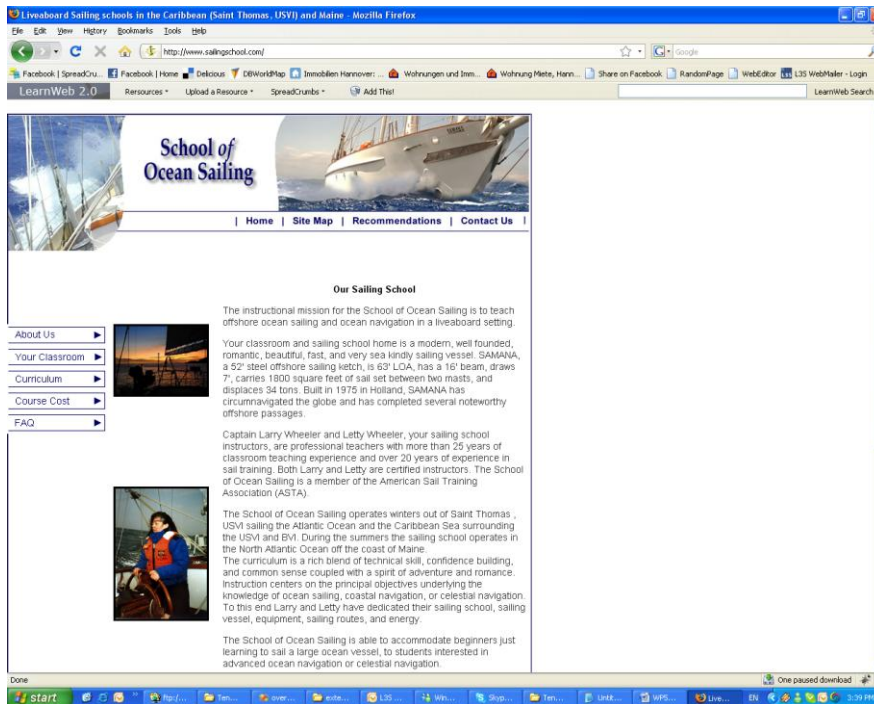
Liveaboard Sailing schools in the Caribbean (Saint Thomas, USVI) and Maine - Mozilla Firefox

File Edit View History Bookmarks Tools Help

http://www.sailingschool.com/

Google

Facebook | SpreadCru... Facebook | Home Delicious DBWorldMap Immobilien Hannover: ... Wohnungen und Imm... Wohnung Miete, Hann... Share on Facebook RandomPage WebEditor L3S WebMailer - Login

LearnWeb 2.0 Resources Upload a Resource SpreadCrumbs Add This! LearnWeb Search

School of Ocean Sailing

| Home | Site Map | Recommendations | Contact Us |

About Us
Your Classroom
Curriculum
Course Cost
FAQ

Our Sailing School

The instructional mission for the School of Ocean Sailing is to teach offshore ocean sailing and ocean navigation in a liveaboard setting.

Your classroom and sailing school home is a modern, well founded, romantic, beautiful, fast, and very sea kindly sailing vessel. SAMANA, a 52' steel offshore sailing ketch, is 63' LOA, has a 16' beam, draws 7', carries 1800 square feet of sail set between two masts, and displaces 34 tons. Built in 1975 in Holland, SAMANA has circumnavigated the globe and has completed several noteworthy offshore passages.

Captain Larry Wheeler and Letty Wheeler, your sailing school instructors, are professional teachers with more than 25 years of classroom teaching experience and over 20 years of experience in sail training. Both Larry and Letty are certified instructors. The School of Ocean Sailing is a member of the American Sail Training Association (ASTA).

The School of Ocean Sailing operates winters out of Saint Thomas , USVI sailing the Atlantic Ocean and the Caribbean Sea surrounding the USVI and BVI. During the summers the sailing school operates in the North Atlantic Ocean off the coast of Maine.
The curriculum is a rich blend of technical skill, confidence building, and common sense coupled with a spirit of adventure and romance. Instruction centers on the principal objectives underlying the knowledge of ocean sailing, coastal navigation, or celestial navigation. To this end Larry and Letty have dedicated their sailing school, sailing vessel, equipment, sailing routes, and energy.

The School of Ocean Sailing is able to accommodate beginners just learning to sail a large ocean vessel, to students interested in advanced ocean navigation or celestial navigation.

Done One paused download

start ftp:/... Ten... over... exte... L3S ... Win... Skyp... Ten... Unbt... WPS... Live... EN 3:39 PM